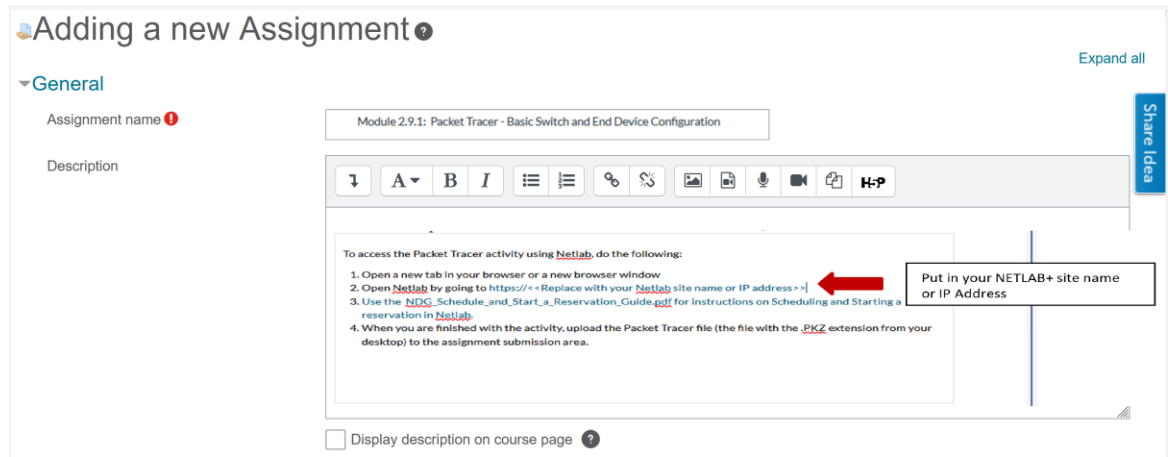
Adding a new Assignment

Expand all

General

Assignment name

Module 2.9.1: Packet Tracer - Basic Switch and End Device Configuration

Description

A B I H-P

Share idea

To access the Packet Tracer activity using Netlab, do the following:

1. Open a new tab in your browser or a new browser window
2. Open Netlab by going to https://<<Replace with your Netlab site name or IP address>>
3. Use the NDG_Schedule_and_Start_a_Reservation_Guide.pdf for instructions on Scheduling and Starting a reservation in Netlab.
4. When you are finished with the activity, upload the Packet Tracer file (the file with the .PKZ extension from your desktop) to the assignment submission area.

Put in your NETLAB+ site name or IP Address

Display description on course page